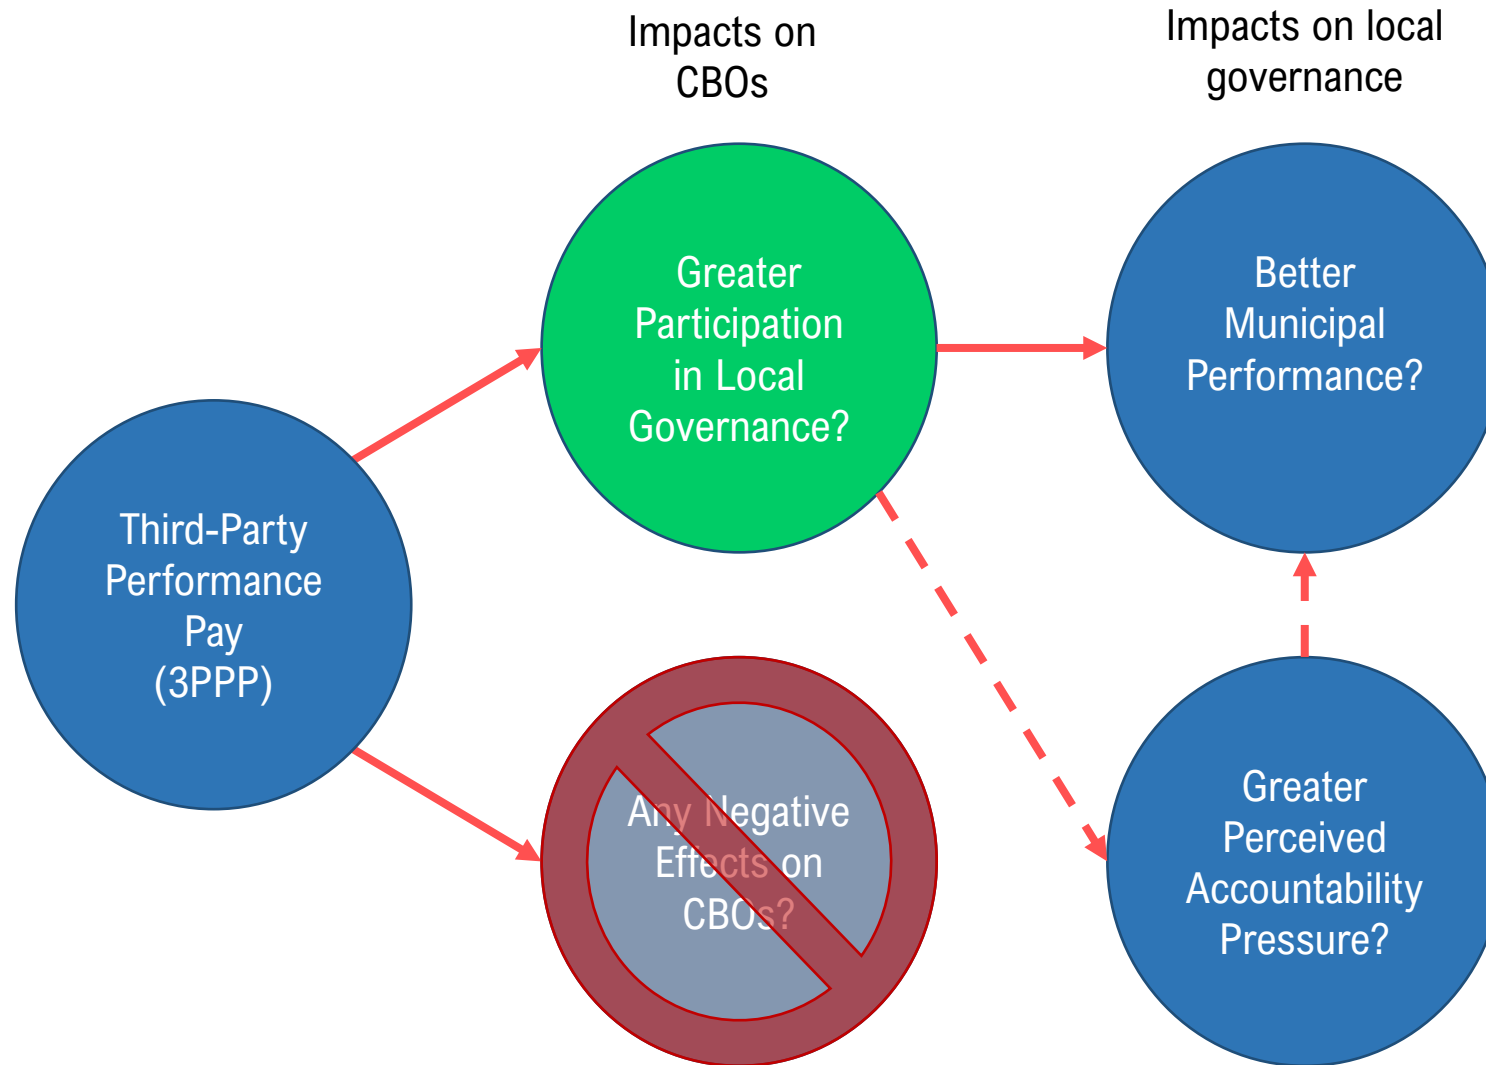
Impacts on CBOs

Impacts on local governance

Third-Party Performance Pay (3PPP)

Greater Participation in Local Governance?

Better Municipal Performance?

Any Negative Effects on CBOs?

Greater Perceived Accountability Pressure?